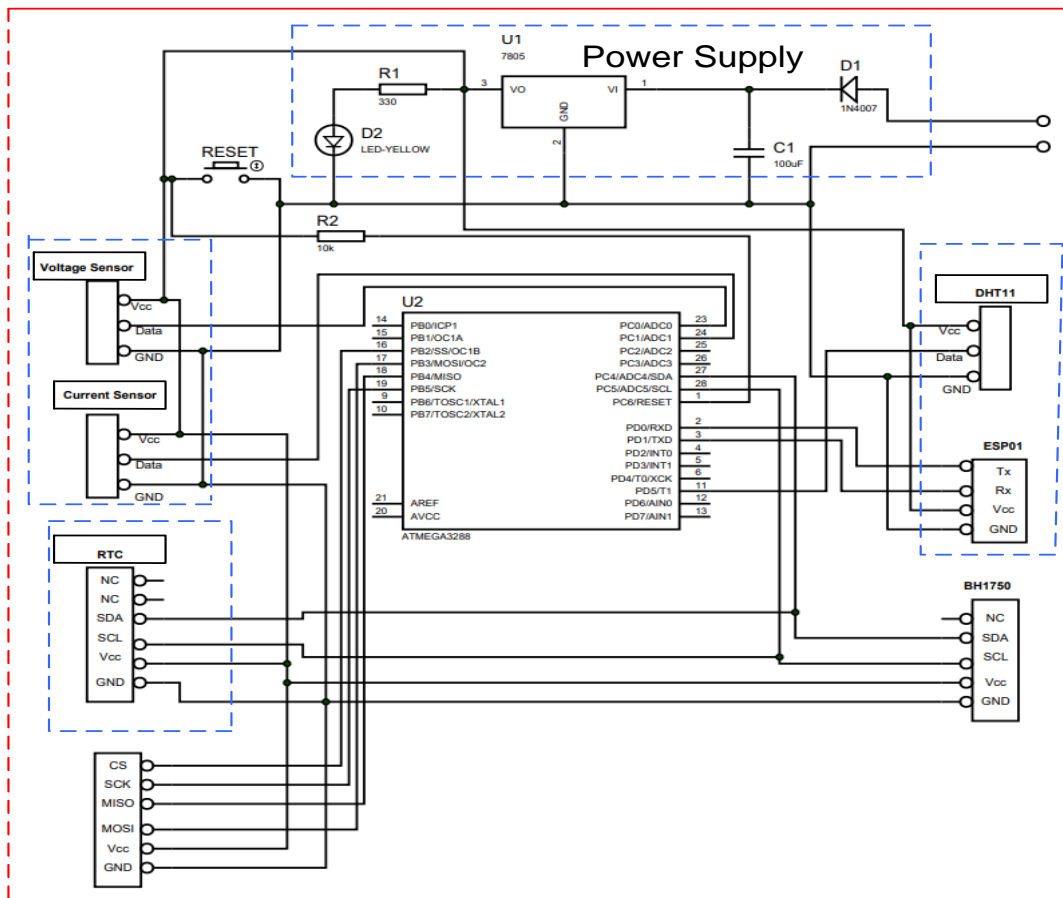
U1
7805
Power Supply
D1
1N4007
R1
330
3
VO
VI
1
GND
2
D2
LED-YELLOW
C1
100uF
RESET
R2
10k
Voltage Sensor
Vcc
Data
GND
Current Sensor
Vcc
Data
GND
U2
14 PB0/ICP1
15 PB1/OC1A
16 PB2/SS/OC1B
17 PB3/MOSI/OC2
18 PB4/MISO
19 PB5/SCK
9 PB6/TOSC1/XTAL1
10 PB7/TOSC2/XTAL2
21 AREF
20 AVCC
ATMEGA3288
PC0/ADC0 23
PC1/ADC1 24
PC2/ADC2 25
PC3/ADC3 26
PC4/ADC4/SDA 27
PC5/ADC5/SCL 28
PC6/RESET 1
PD0/RXD 2
PD1/TXD 3
PD2/INT0 4
PD3/INT1 5
PD4/T0/XCK 6
PD5/T1 11
PD6/AIN0 12
PD7/AIN1 13
DHT11
Vcc
Data
GND
ESP01
Tx
Rx
Vcc
GND
RTC
NC
NC
SDA
SCL
Vcc
GND
BH1750
NC
SDA
SCL
Vcc
GND
CS
SCK
MISO
MOSI
Vcc
GND